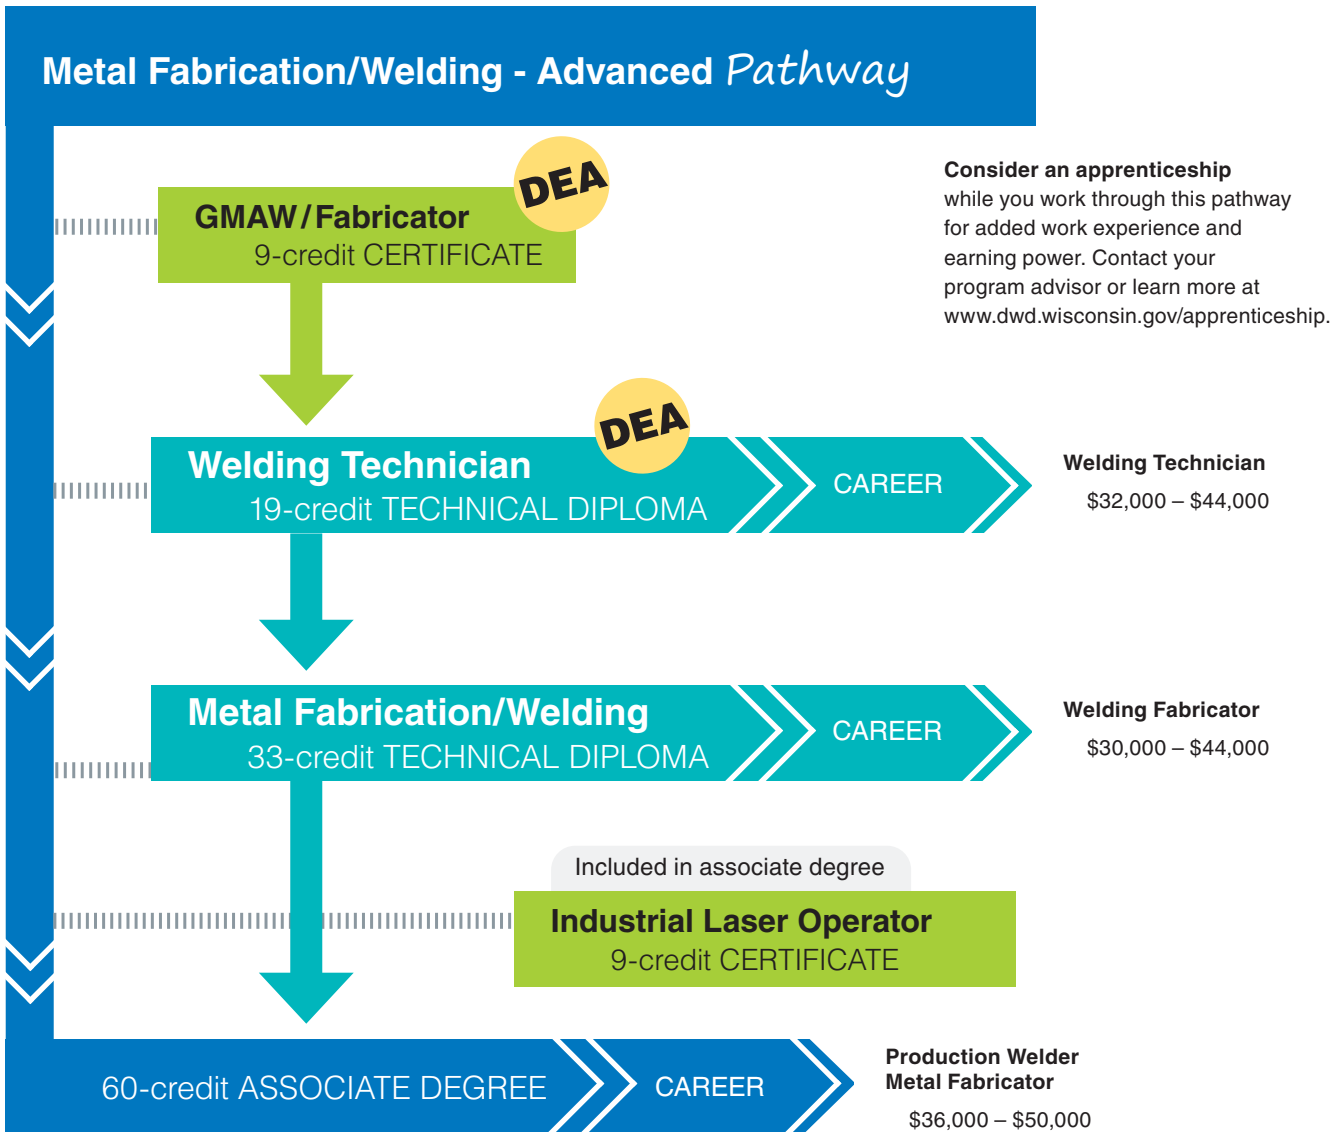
Metal Fabrication/Welding - Advanced Pathway

GMAW/Fabricator
9-credit CERTIFICATE

DEA

Consider an apprenticeship while you work through this pathway for added work experience and earning power. Contact your program advisor or learn more at www.dwd.wisconsin.gov/apprenticeship.

Welding Technician
19-credit TECHNICAL DIPLOMA

DEA

CAREER

Welding Technician
$32,000 – $44,000

Metal Fabrication/Welding
33-credit TECHNICAL DIPLOMA

CAREER

Welding Fabricator
$30,000 – $44,000

Included in associate degree

Industrial Laser Operator
9-credit CERTIFICATE

60-credit ASSOCIATE DEGREE

CAREER

Production Welder
Metal Fabricator
$36,000 – $50,000